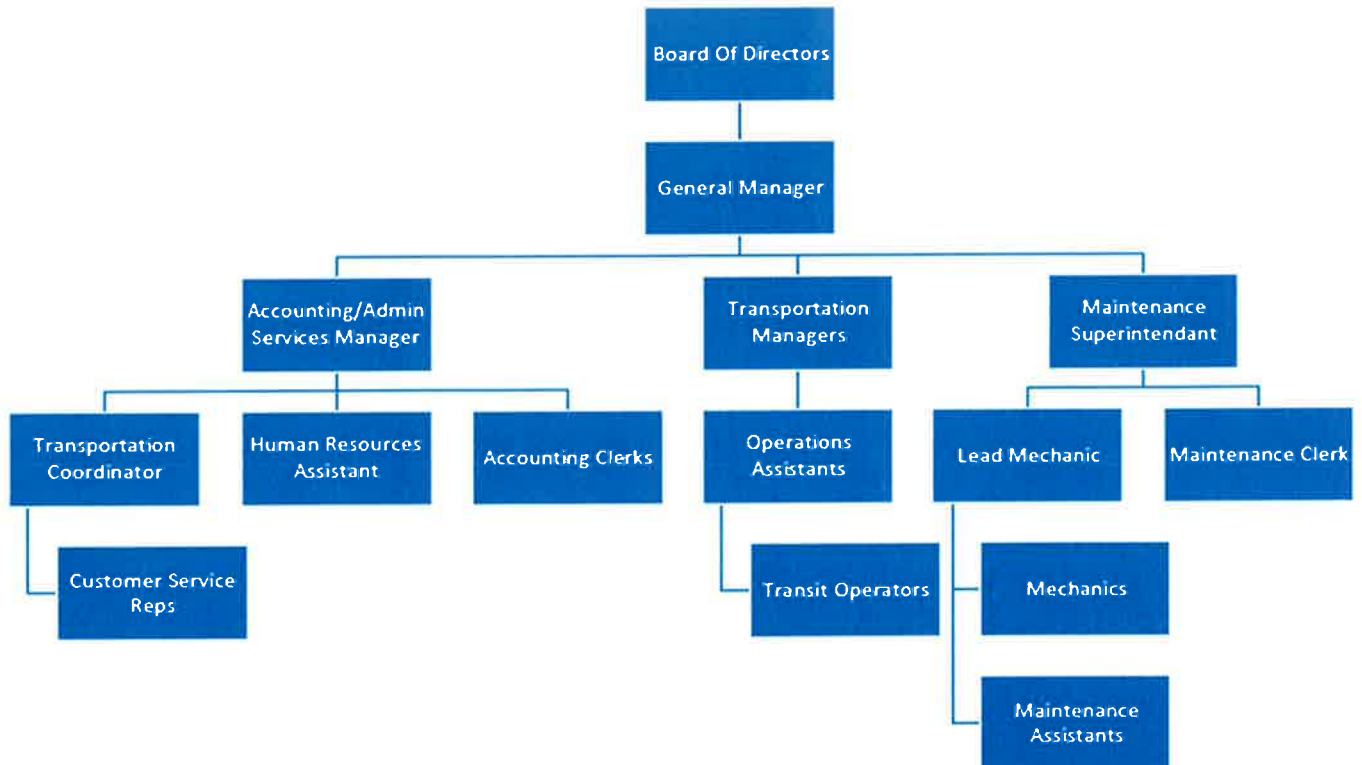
Board Of Directors

General Manager

Accounting/Admin Services Manager

Transportation Managers

Maintenance Superintendant

Transportation Coordinator

Human Resources Assistant

Accounting Clerks

Operations Assistants

Lead Mechanic

Maintenance Clerk

Customer Service Reps

Transit Operators

Mechanics

Maintenance Assistants